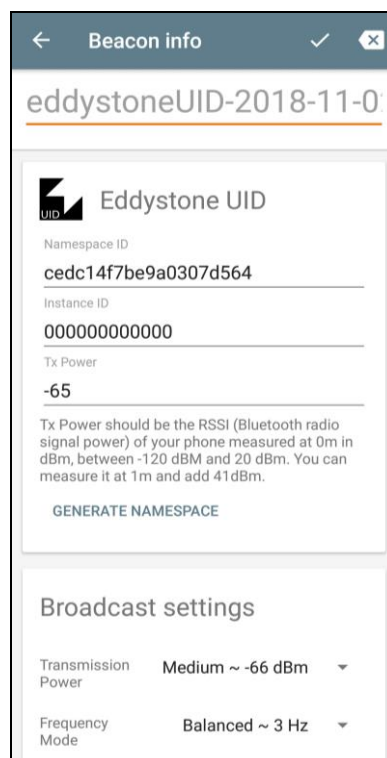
Beacon info

eddystoneUID-2018-11-0

UID

Eddystone UID

Namespace ID

cedc14f7be9a0307d564

Instance ID

000000000000

Tx Power

-65

Tx Power should be the RSSI (Bluetooth radio signal power) of your phone measured at 0m in dBm, between -120 dBM and 20 dBm. You can measure it at 1m and add 41dBm.

GENERATE NAMESPACE

Broadcast settings

Transmission Power

Medium ~ -66 dBm

Frequency Mode

Balanced ~ 3 Hz